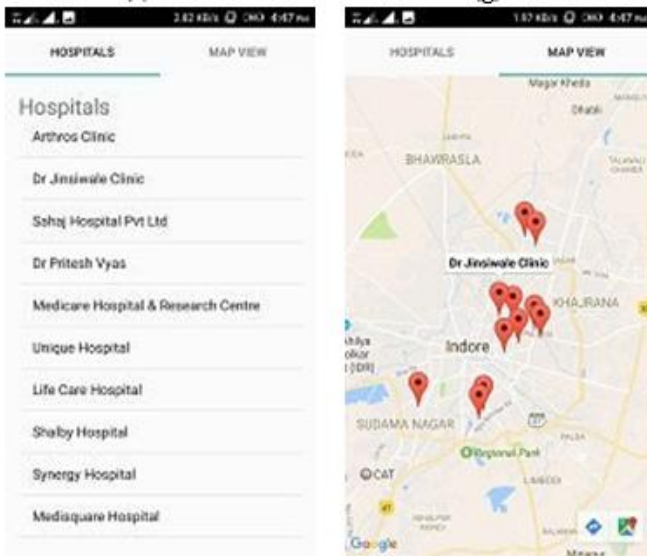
3.82 KB/s 4:47 PM

HOSPITALS

MAP VIEW

Hospitals

Arthros Clinic

Dr Jinsiwale Clinic

Sahaj Hospital Pvt Ltd

Dr Pritesh Vyas

Medicare Hospital & Research Centre

Unique Hospital

Life Care Hospital

Shalby Hospital

Synergy Hospital

Medisquare Hospital

1.97 KB/s 4:47 PM

HOSPITALS

MAP VIEW

Nagar Kheda

Dhakli

BHAWRASLA

TALAWALI CHANDA

Dr Jinsiwale Clinic

KHAJRANA

Ahilya Holkar [IDR]

Indore

SUDAMA NAGAR

Regional Park

CAT

LIMBODI

Google